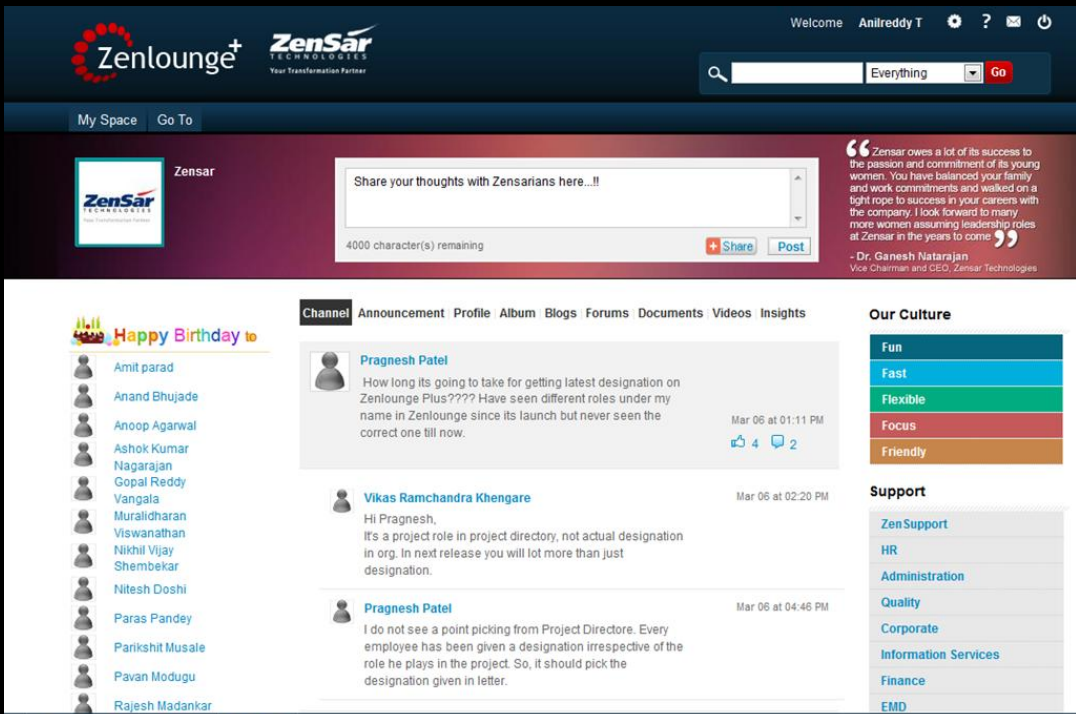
Zenlounge+

ZenSar TECHNOLOGIES
Your Transformation Partner

Welcome Anilreddy T

Everything
Go

My Space Go To

ZenSar TECHNOLOGIES

Zensar

Share your thoughts with Zensarians here...!!

4000 character(s) remaining

Share Post

"Zensar owes a lot of its success to the passion and commitment of its young women. You have balanced your family and work commitments and walked on a tight rope to success in your careers with the company. I look forward to many more women assuming leadership roles at Zensar in the years to come"
- Dr. Ganesh Natarajan
Vice Chairman and CEO, Zensar Technologies

Happy Birthday to

Amit parad
Anand Bhujade
Anoop Agarwal
Ashok Kumar Nagarajan
Gopal Reddy Vangala
Muralidharan Viswanathan
Nikhil Vijay Shembekar
Nitesh Doshi
Paras Pandey
Parikshit Musale
Pavan Modugu
Rajesh Madankar

Channel | Announcement | Profile | Album | Blogs | Forums | Documents | Videos | Insights

Pragnesh Patel
How long its going to take for getting latest designation on Zenlounge Plus???? Have seen different roles under my name in Zenlounge since its launch but never seen the correct one till now.
Mar 06 at 01:11 PM
4 2

Vikas Ramchandra Khengare
Mar 06 at 02:20 PM
Hi Pragnesh,
It's a project role in project directory, not actual designation in org. In next release you will lot more than just designation.

Pragnesh Patel
Mar 06 at 04:46 PM
I do not see a point picking from Project Directore. Every employee has been given a designation irrespective of the role he plays in the project. So, it should pick the designation given in letter.

Our Culture
Fun
Fast
Flexible
Focus
Friendly

Support
ZenSupport
HR
Administration
Quality
Corporate
Information Services
Finance
EMD